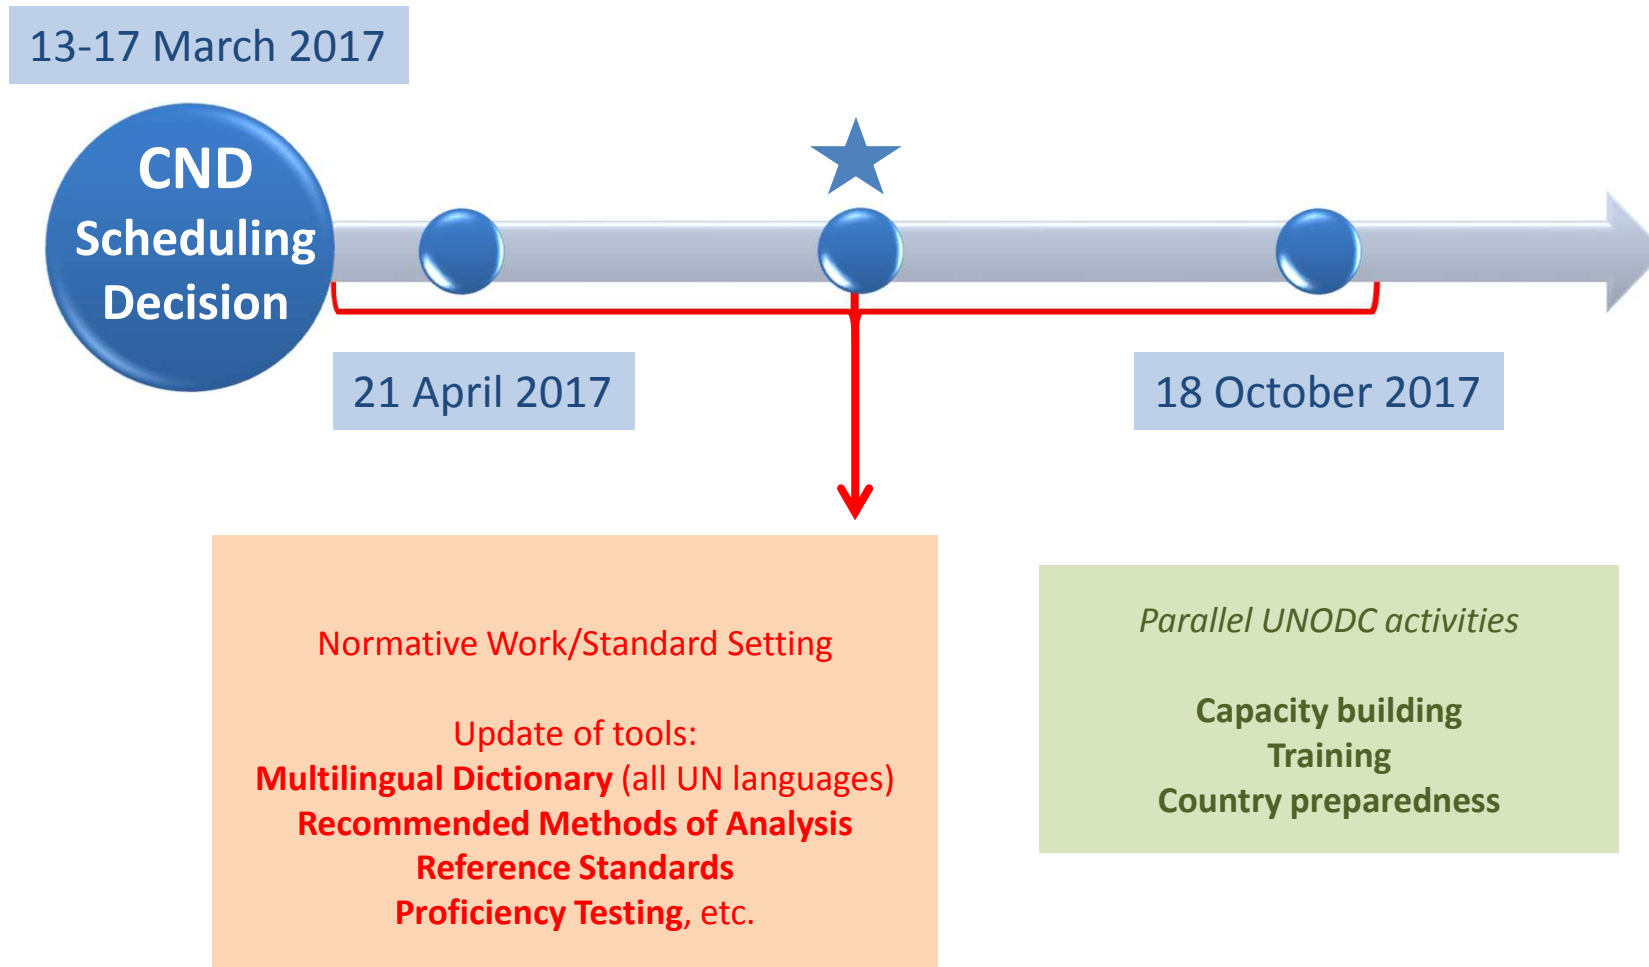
13-17 March 2017

CND Scheduling Decision

21 April 2017

18 October 2017

Normative Work/Standard Setting

Update of tools:
Multilingual Dictionary (all UN languages)
Recommended Methods of Analysis
Reference Standards
Proficiency Testing, etc.

Parallel UNODC activities

Capacity building
Training
Country preparedness